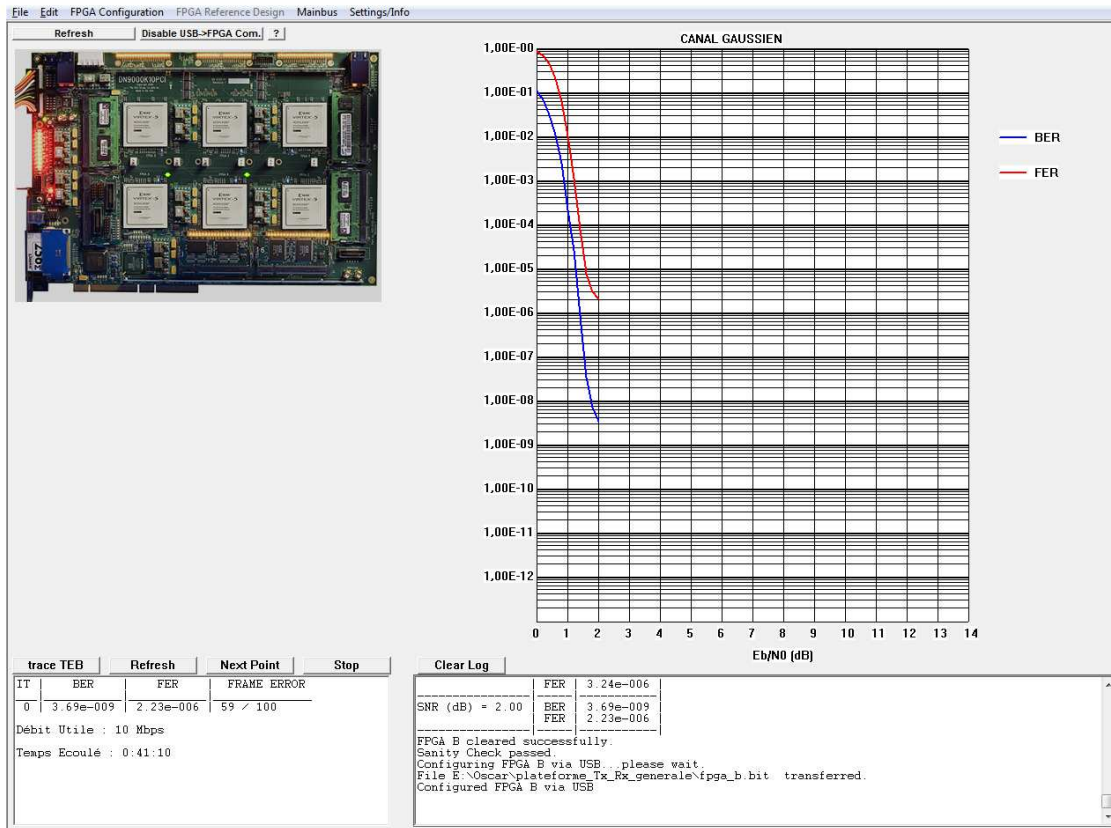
File Edit FPGA Configuration FPGA Reference Design Mainbus Settings/Info

Refresh Disable USB->FPGA Com. ?

DN9000K10PCI

CANAL GAUSSIEN

1,00E-00
1,00E-01
1,00E-02
1,00E-03
1,00E-04
1,00E-05
1,00E-06
1,00E-07
1,00E-08
1,00E-09
1,00E-10
1,00E-11
1,00E-12

0 1 2 3 4 5 6 7 8 9 10 11 12 13 14

Eb/N0 (dB)

BER
FER

trace TEB Refresh Next Point Stop

| IT | BER | FER | FRAME ERROR |
|---|---|---|---|
| 0 | 3.69e-009 | 2.23e-006 | 59 / 100 |

Débit Utile : 10 Mbps

Temps Ecoulé : 0:41:10

Clear Log

| | FER | 3.24e-006 |
|---|---|---|
| SNR (dB) = 2.00 | BER | 3.69e-009 |
| | FER | 2.23e-006 |

FPGA B cleared successfully.
Sanity Check passed.
Configuring FPGA B via USB...please wait.
File E:\Oscar\plateforme_Tx_Rx_generale\fpga_b.bit transferred.
Configured FPGA B via USB